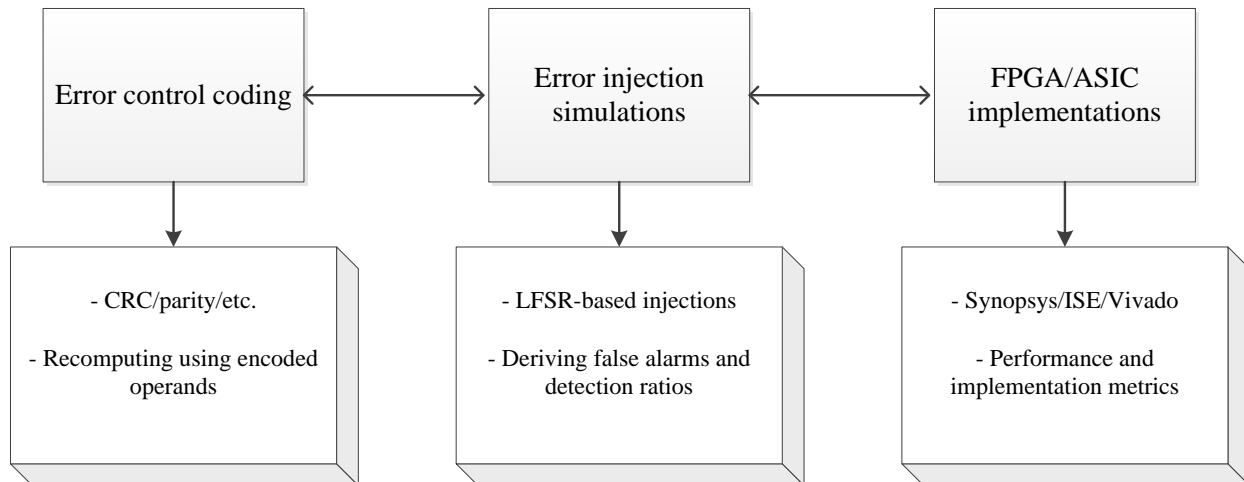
Error control coding

Error injection simulations

FPGA/ASIC implementations

- CRC/parity/etc.

- Recomputing using encoded operands

- LFSR-based injections

- Deriving false alarms and detection ratios

- Synopsys/ISE/Vivado

- Performance and implementation metrics